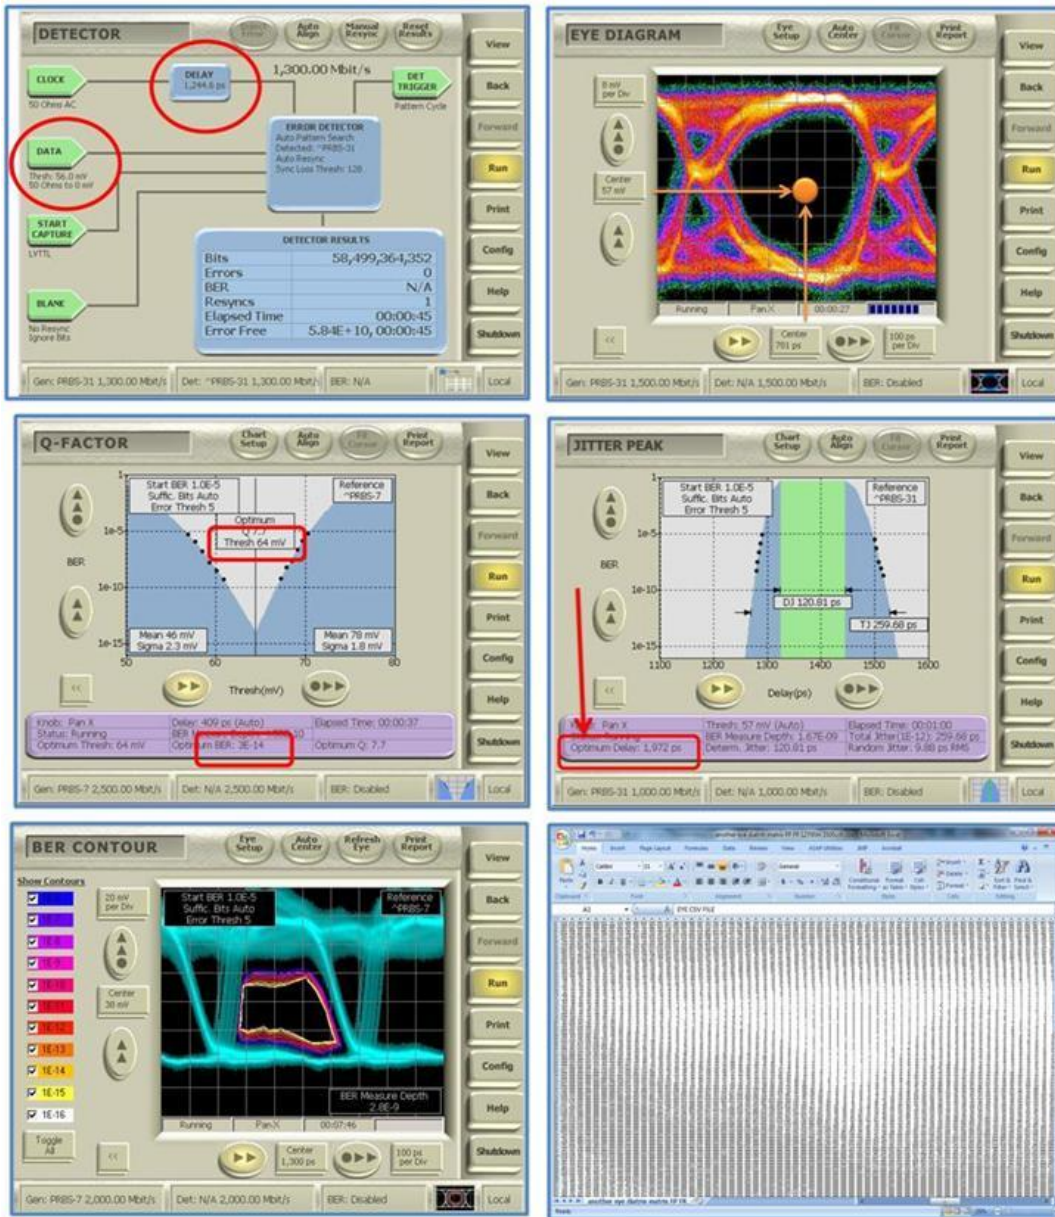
DETECTOR
Auto Align
Manual Resync
Reset Results
View
Back
Forward
Run
Print
Config
Help
Shutdown

CLOCK
50 Ohms AC
DELAY
1,244.6 ps
1,300.00 Mbit/s
DET TRIGGER
Pattern Cycle
DATA
Thresh: 56.0 mV
50 Ohms to 0 mV
ERROR DETECTOR
Auto Pattern Search
Detected: ^PRBS-31
Auto Resync
Sync Loss Thresh: 128
START CAPTURE
LVTTL
DETECTOR RESULTS

| Bits | 58,499,364,352 |
|---|---|
| Errors | 0 |
| BER | N/A |
| Resyncs | 1 |
| Elapsed Time | 00:00:45 |
| Error Free | 5.84E+10, 00:00:45 |

BLANK
No Resync
Ignore Bits
Gen: PRBS-31 1,300.00 Mbit/s
Det: ^PRBS-31 1,300.00 Mbit/s
BER: N/A
Local

EYE DIAGRAM
Eye Setup
Auto Center
Print Report
View
Back
Forward
Run
Print
Config
Help
Shutdown
8 mV per Div
Center 57 mV
Running
Pan X
00:00:27
Center 701 ps
100 ps per Div
Gen: PRBS-31 1,500.00 Mbit/s
Det: N/A 1,500.00 Mbit/s
BER: Disabled
Local

Q-FACTOR
Chart Setup
Auto Align
Print Report
View
Back
Forward
Run
Print
Config
Help
Shutdown
Start BER 1.0E-5
Suffic. Bits Auto
Error Thresh 5
Reference
^PRBS-7
Optimum
Q 7.7
Thresh 64 mV
BER
1
1e-5
1e-10
1e-15
Mean 46 mV
Sigma 2.3 mV
Mean 78 mV
Sigma 1.8 mV
50
60
70
80
Thresh(mV)
Knob: Pan X
Status: Running
Optimum Thresh: 64 mV
Delay: 409 ps (Auto)
BER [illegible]
Optimum BER: 3E-14
Elapsed Time: 00:00:37
Optimum Q: 7.7
Gen: PRBS-7 2,500.00 Mbit/s
Det: N/A 2,500.00 Mbit/s
BER: Disabled
Local

JITTER PEAK
Chart Setup
Auto Align
Print Report
View
Back
Forward
Run
Print
Config
Help
Shutdown
Start BER 1.0E-5
Suffic. Bits Auto
Error Thresh 5
Reference
^PRBS-31
BER
1
1e-5
1e-10
1e-15
DJ 120.81 ps
TJ 259.68 ps
1100
1200
1300
1400
1500
1600
Delay(ps)
Knob: Pan X
Optimum Delay: 1,972 ps
Thresh: 57 mV (Auto)
BER Measure Depth: 1.67E-09
Determ. Jitter: 120.81 ps
Elapsed Time: 00:01:00
Total Jitter(1E-12): 259.68 ps
Random Jitter: 9.88 ps RMS
Gen: PRBS-31 1,000.00 Mbit/s
Det: N/A 1,000.00 Mbit/s
BER: Disabled
Local

BER CONTOUR
Eye Setup
Auto Center
Refresh Eye
Print Report
View
Back
Forward
Run
Print
Config
Help
Shutdown
Show Contours
1E-8
1E-9
1E-10
1E-11
1E-12
1E-13
1E-14
1E-15
1E-16
20 mV per Div
Center 30 mV
Start BER 1.0E-5
Suffic. Bits Auto
Error Thresh 5
Reference
^PRBS-7
BER Measure Depth
2.8E-9
Running
Pan X
00:07:46
Center 1,300 ps
100 ps per Div
Toggle All
Gen: PRBS-7 2,000.00 Mbit/s
Det: N/A 2,000.00 Mbit/s
BER: Disabled
Local

Home Insert Page Layout Formulas Data Review View
A2
EYE CSV FILE
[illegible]